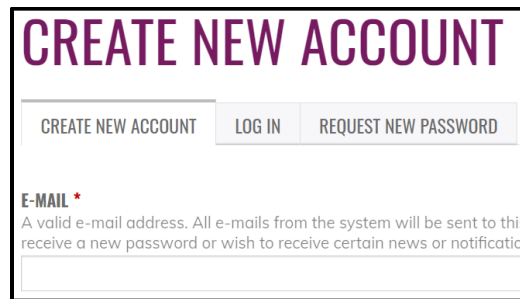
CREATE NEW ACCOUNT

CREATE NEW ACCOUNT LOG IN REQUEST NEW PASSWORD

E-MAIL *

A valid e-mail address. All e-mails from the system will be sent to thi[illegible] receive a new password or wish to receive certain news or notificatio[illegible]